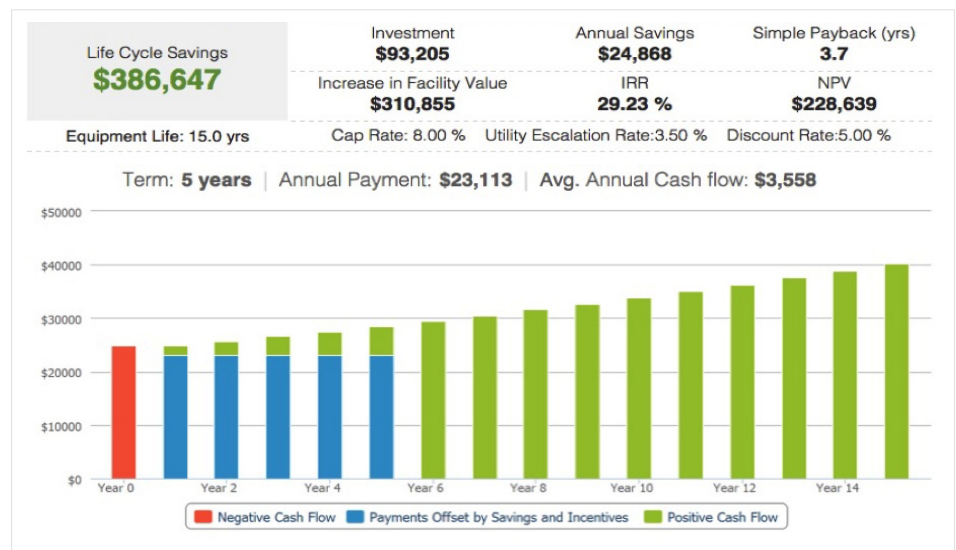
Life Cycle Savings
$386,647

Investment
$93,205

Annual Savings
$24,868

Simple Payback (yrs)
3.7

Increase in Facility Value
$310,855

IRR
29.23 %

NPV
$228,639

Equipment Life: 15.0 yrs

Cap Rate: 8.00 %  Utility Escalation Rate:3.50 %  Discount Rate:5.00 %

Term: 5 years | Annual Payment: $23,113 | Avg. Annual Cash flow: $3,558

$50000
$40000
$30000
$20000
$10000
$0

Year 0  Year 2  Year 4  Year 6  Year 8  Year 10  Year 12  Year 14

Negative Cash Flow  Payments Offset by Savings and Incentives  Positive Cash Flow